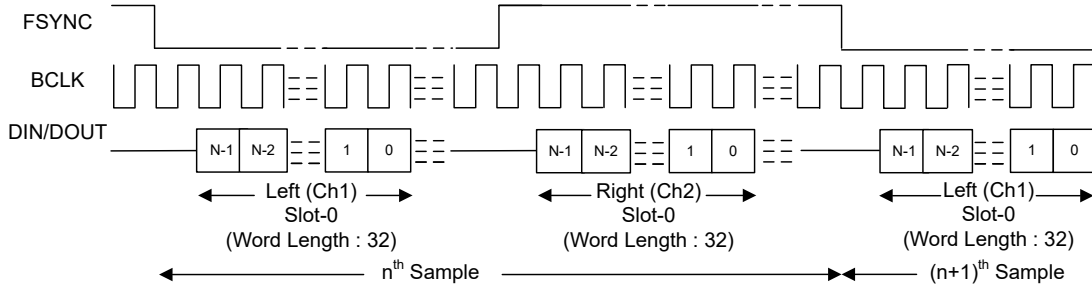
FSYNC

BCLK

DIN/DOUT

N-1 N-2 1 0

N-1 N-2 1 0

N-1 N-2 1 0

Left (Ch1)
Slot-0
(Word Length : 32)

Right (Ch2)
Slot-0
(Word Length : 32)

Left (Ch1)
Slot-0
(Word Length : 32)

n$^{th}$ Sample

(n+1)$^{th}$ Sample